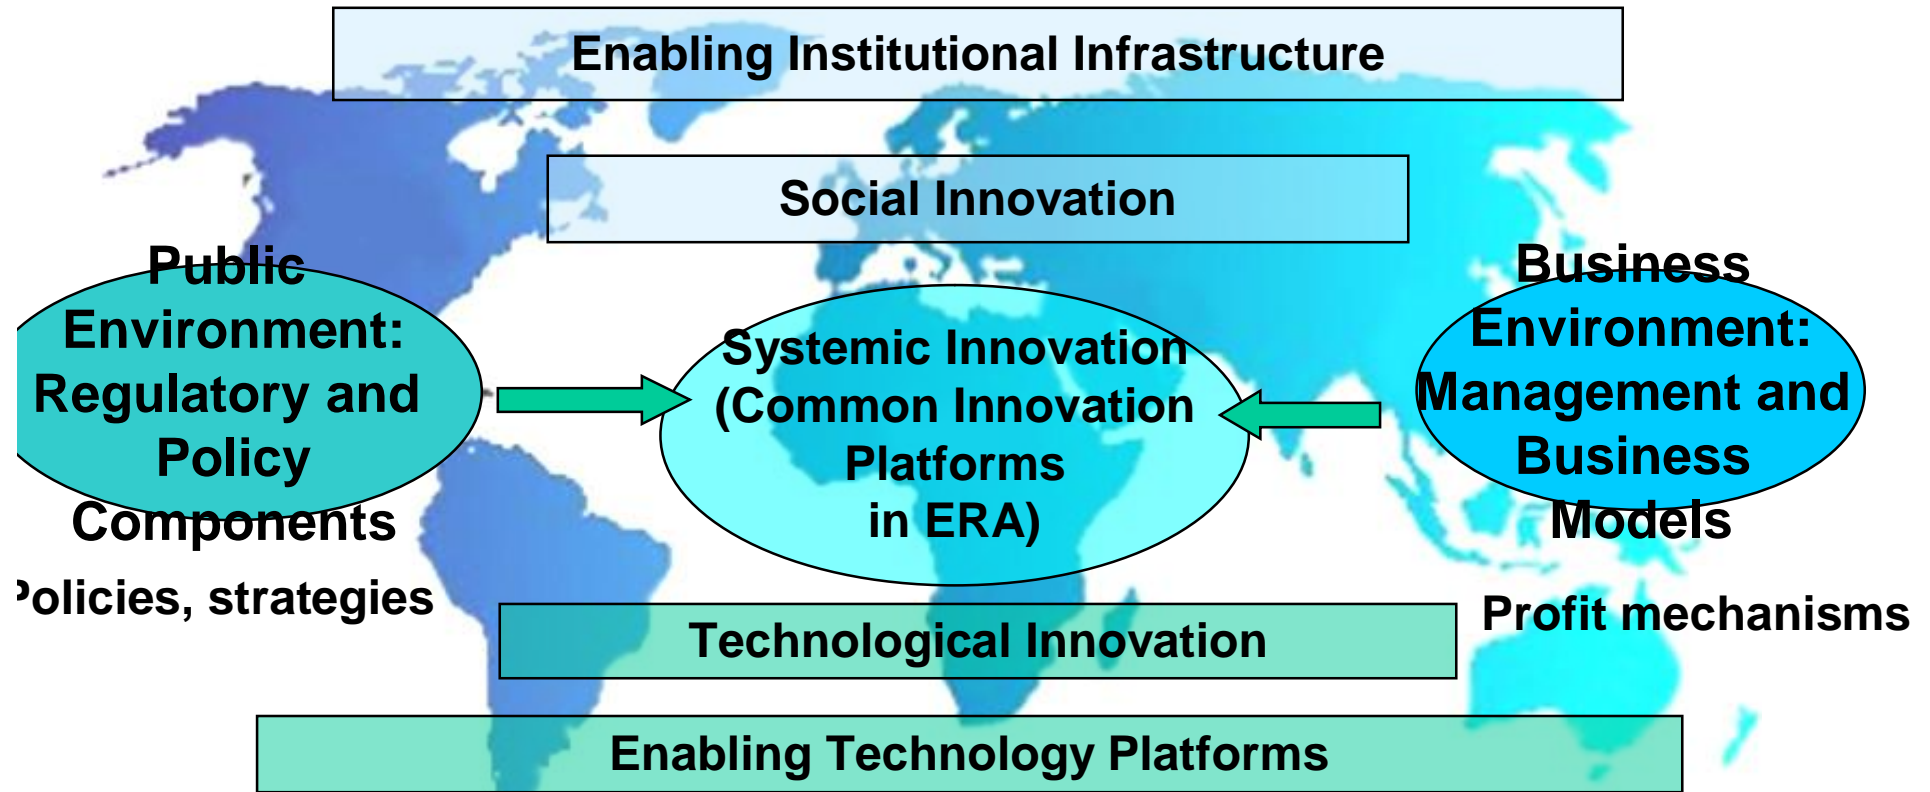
Enabling Institutional Infrastructure

Social Innovation

Public Environment: Regulatory and Policy Components

'olicies, strategies

Systemic Innovation (Common Innovation Platforms in ERA)

Business Environment: Management and Business Models

Profit mechanisms

Technological Innovation

Enabling Technology Platforms